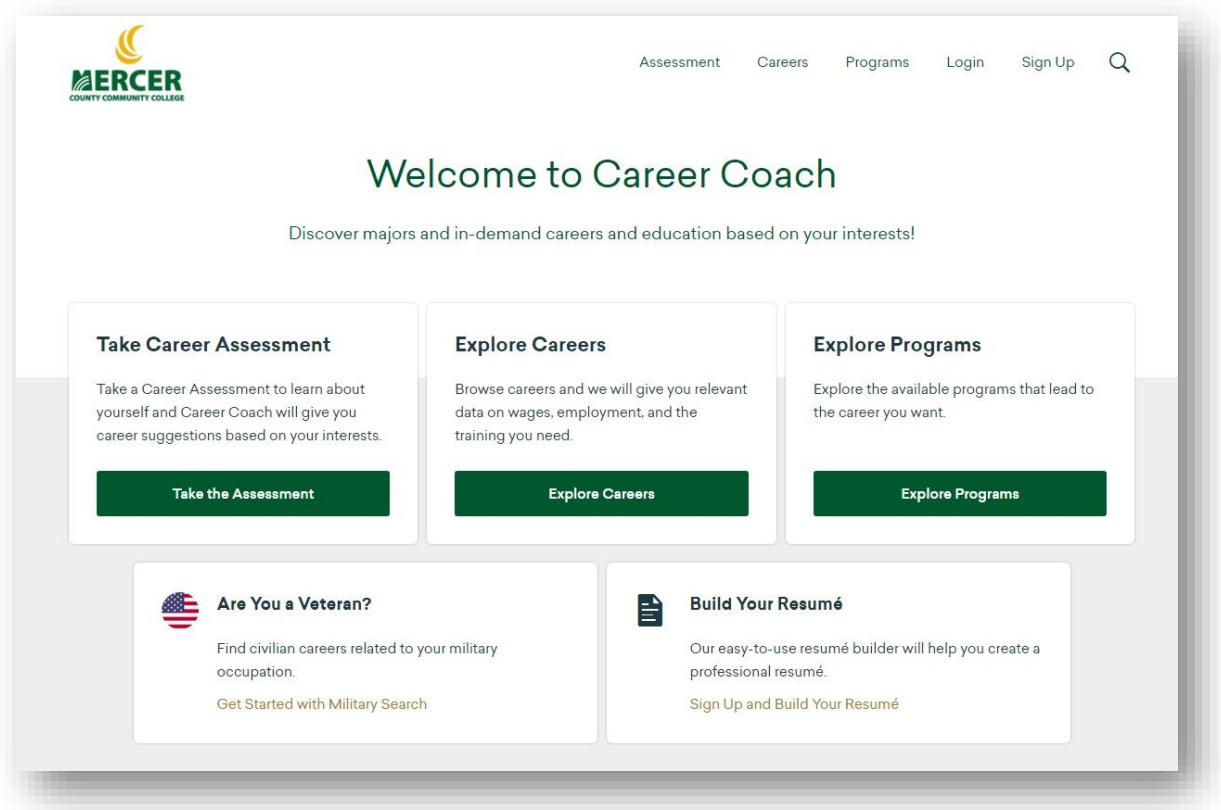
MERCER
COUNTY COMMUNITY COLLEGE

Assessment Careers Programs Login Sign Up

Welcome to Career Coach

Discover majors and in-demand careers and education based on your interests!

Take Career Assessment

Take a Career Assessment to learn about yourself and Career Coach will give you career suggestions based on your interests.

Take the Assessment

Explore Careers

Browse careers and we will give you relevant data on wages, employment, and the training you need.

Explore Careers

Explore Programs

Explore the available programs that lead to the career you want.

Explore Programs

Are You a Veteran?

Find civilian careers related to your military occupation.

Get Started with Military Search

Build Your Resumé

Our easy-to-use resumé builder will help you create a professional resumé.

Sign Up and Build Your Resumé